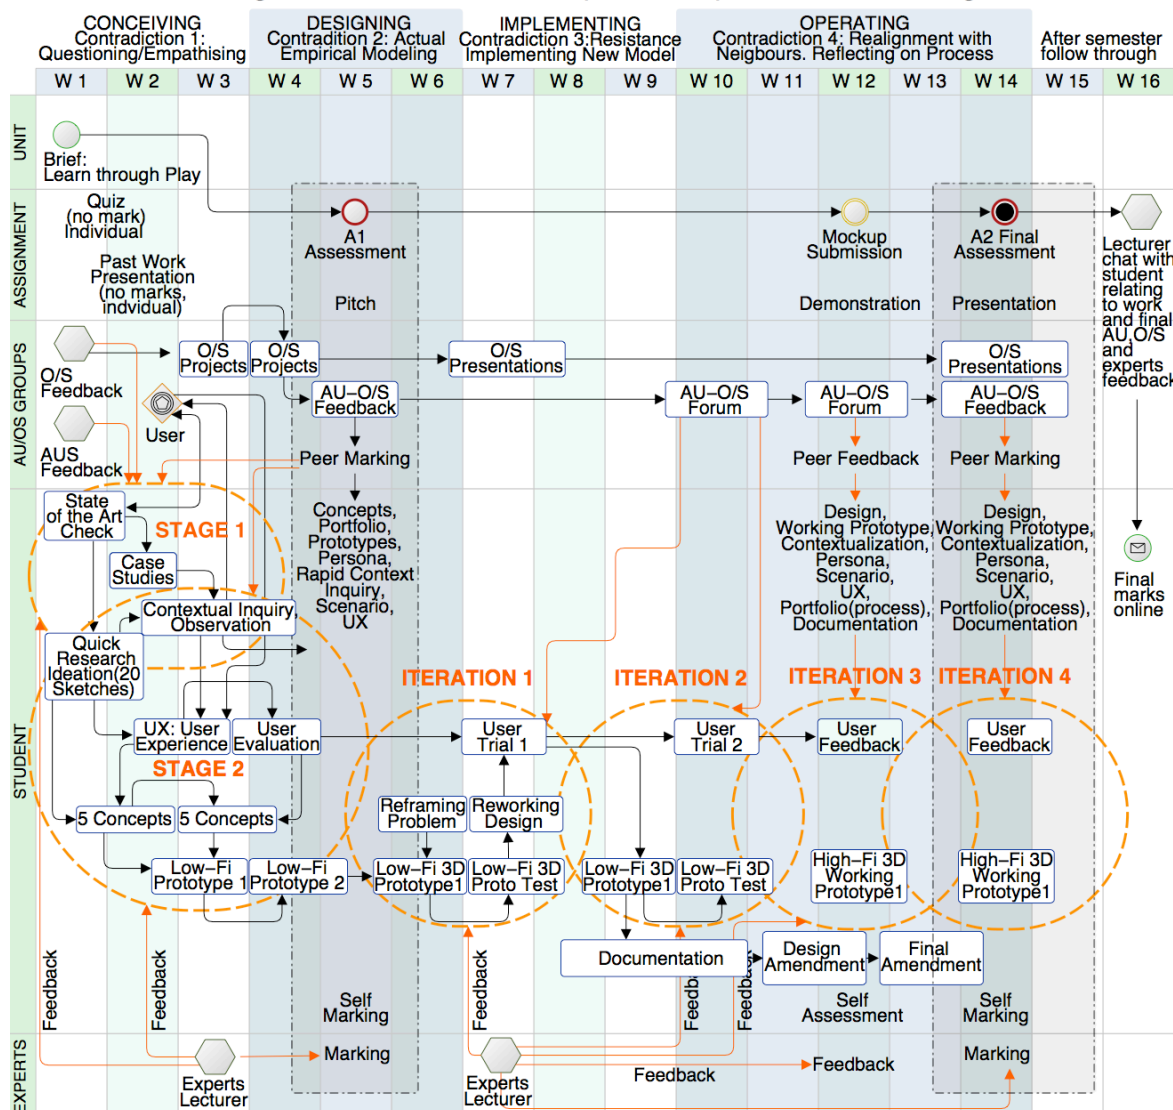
CONCEIVING
Contradiction 1:
Questioning/Empathising

DESIGNING
Contradiction 2: Actual
Empirical Modeling

IMPLEMENTING
Contradiction 3:Resistance
Implementing New Model

OPERATING
Contradiction 4: Realignment with
Neigbours. Reflecting on Process

After semester
follow through

| W 1 | W 2 | W 3 | W 4 | W 5 | W 6 | W 7 | W 8 | W 9 | W 10 | W 11 | W 12 | W 13 | W 14 | W 15 | W 16 |
|---|---|---|---|---|---|---|---|---|---|---|---|---|---|---|---|

UNIT

Brief:
Learn through Play

ASSIGNMENT

Quiz
(no mark)
Individual

A1
Assessment

Mockup
Submission

A2 Final
Assessment

Lecturer chat with student relating to work and final AU,O/S and experts feedback

Past Work
Presentation
(no marks,
indvidual)

Pitch

Demonstration

Presentation

AU/OS GROUPS

O/S
Feedback

O/S
Projects

O/S
Projects

O/S
Presentations

O/S
Presentations

User

AU–O/S
Feedback

AU–O/S
Forum

AU–O/S
Forum

AU–O/S
Feedback

AUS
Feedback

Peer Marking

Peer Feedback

Peer Marking

STUDENT

State
of the Art
Check

STAGE 1

Concepts,
Portfolio,
Prototypes,
Persona,
Rapid Context
Inquiry,
Scenario,
UX

Design,
Working Prototype,
Contextualization,
Persona,
Scenario,
UX,
Portfolio(process),
Documentation

Design,
Working Prototype,
Contextualization,
Persona,
Scenario,
UX,
Portfolio(process),
Documentation

Final
marks
online

Case
Studies

Contextual Inquiry
Observation

Quick
Research
Ideation(20
Sketches)

ITERATION 1

ITERATION 2

ITERATION 3

ITERATION 4

UX: User
Experience

User
Evaluation

User
Trial 1

User
Trial 2

User
Feedback

User
Feedback

STAGE 2

Reframing
Problem

Reworking
Design

5 Concepts

5 Concepts

High–Fi 3D
Working
Prototype1

High–Fi 3D
Working
Prototype1

Low–Fi
Prototype 1

Low–Fi
Prototype 2

Low–Fi 3D
Prototype1

Low–Fi 3D
Proto Test

Low–Fi 3D
Prototype1

Low–Fi 3D
Proto Test

Documentation

Design
Amendment

Final
Amendment

Feedback

Feedback

Feedback

Feedback

Feedback

Self
Marking

Self
Assessment

Self
Marking

EXPERTS

Experts
Lecturer

Marking

Experts
Lecturer

Feedback

Feedback

Marking